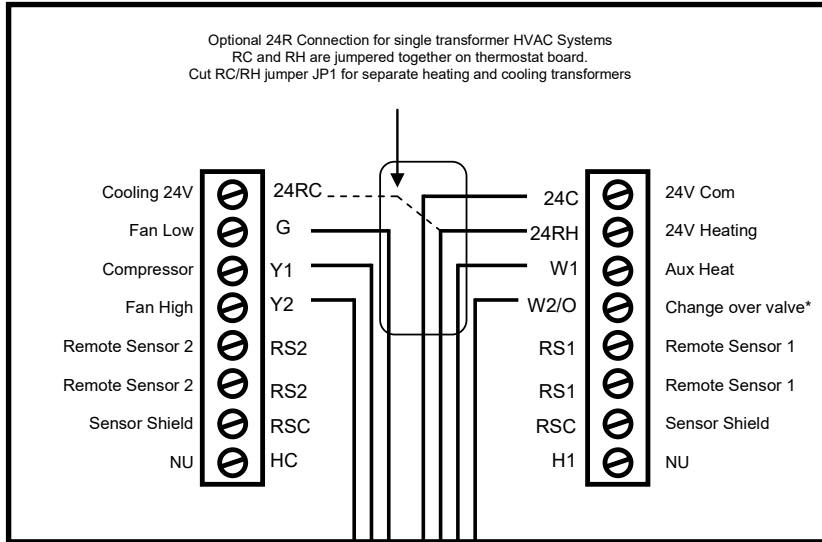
Optional 24R Connection for single transformer HVAC Systems
RC and RH are jumpered together on thermostat board.
Cut RC/RH jumper JP1 for separate heating and cooling transformers

Cooling 24V
24RC
Fan Low
G
Compressor
Y1
Fan High
Y2
Remote Sensor 2
RS2
Remote Sensor 2
RS2
Sensor Shield
RSC
NU
HC

24C
24V Com
24RH
24V Heating
W1
Aux Heat
W2/O
Change over valve*
RS1
Remote Sensor 1
RS1
Remote Sensor 1
RSC
Sensor Shield
H1
NU